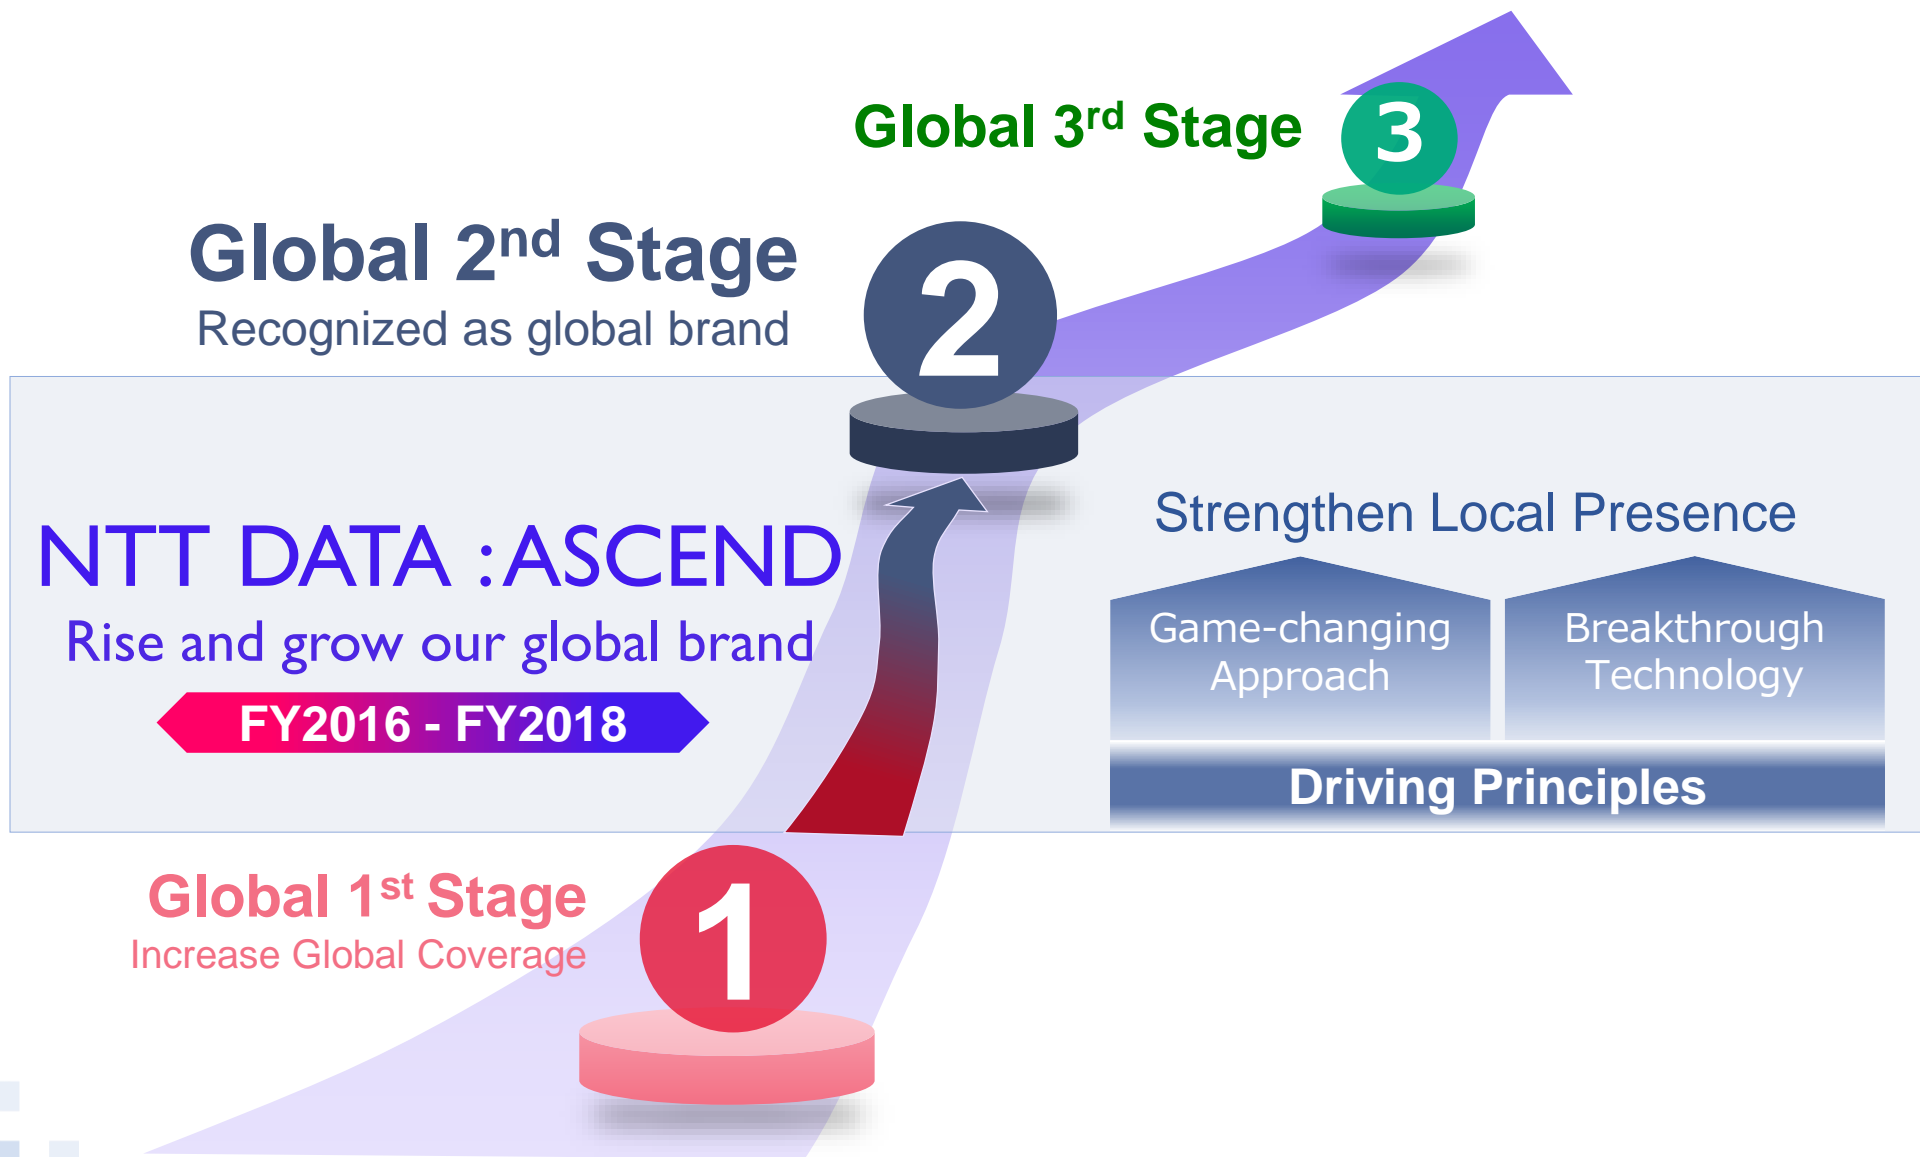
Global 3$^{rd}$ Stage

3

Global 2$^{nd}$ Stage

Recognized as global brand

2

NTT DATA :ASCEND

Rise and grow our global brand

FY2016 - FY2018

Strengthen Local Presence

Game-changing Approach

Breakthrough Technology

Driving Principles

Global 1$^{st}$ Stage

Increase Global Coverage

1